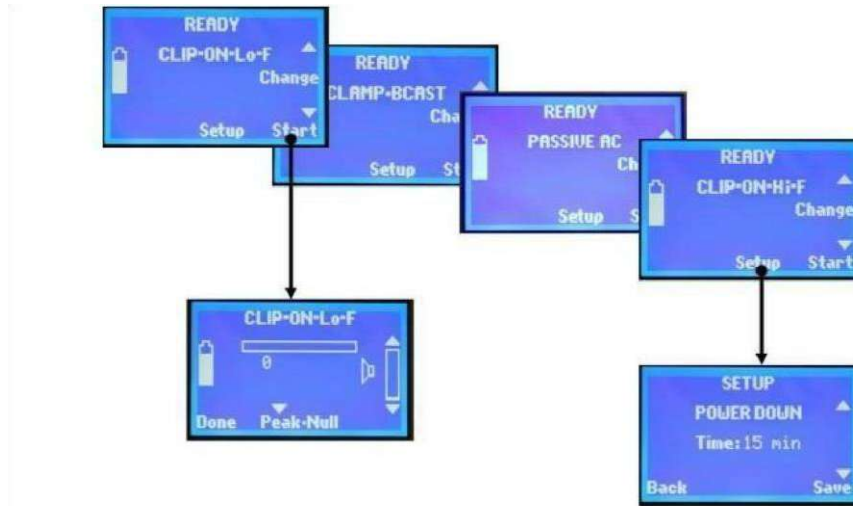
READY
CLIP-ON-Lo-F
Change
Setup Start

READY
CLAMP-BCAST
Cha
Setup St

READY
PASSIVE AC
Ch
Setup S

READY
CLIP-ON-Hi-F
Change
Setup Start

CLIP-ON-Lo-F
0
Done Peak-Null

SETUP
POWER DOWN
Time: 15 min
Back Save